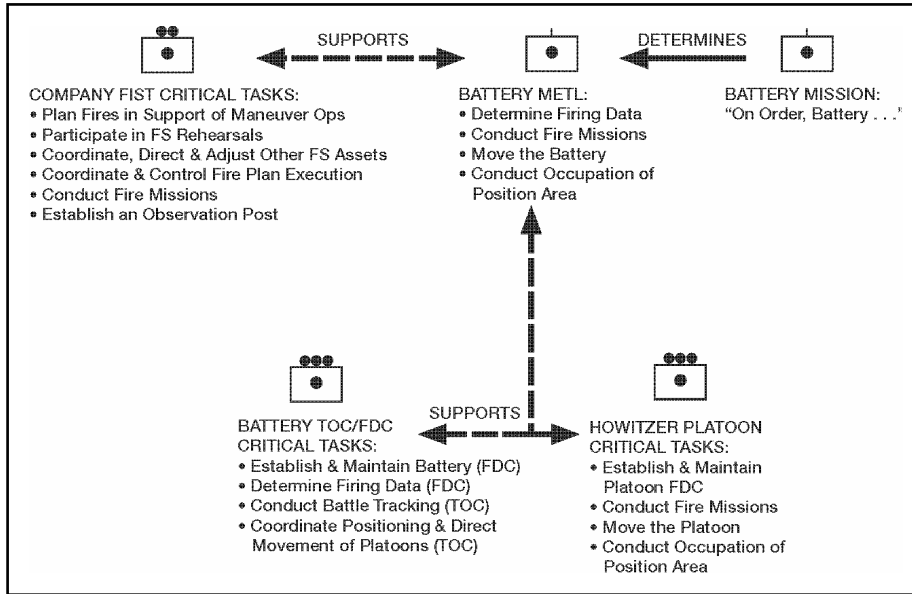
SUPPORTS

DETERMINES

COMPANY FIST CRITICAL TASKS:
• Plan Fires in Support of Maneuver Ops
• Participate in FS Rehearsals
• Coordinate, Direct & Adjust Other FS Assets
• Coordinate & Control Fire Plan Execution
• Conduct Fire Missions
• Establish an Observation Post

BATTERY METL:
• Determine Firing Data
• Conduct Fire Missions
• Move the Battery
• Conduct Occupation of Position Area

BATTERY MISSION:
"On Order, Battery . . ."

SUPPORTS

BATTERY TOC/FDC CRITICAL TASKS:
• Establish & Maintain Battery (FDC)
• Determine Firing Data (FDC)
• Conduct Battle Tracking (TOC)
• Coordinate Positioning & Direct Movement of Platoons (TOC)

HOWITZER PLATOON CRITICAL TASKS:
• Establish & Maintain Platoon FDC
• Conduct Fire Missions
• Move the Platoon
• Conduct Occupation of Position Area